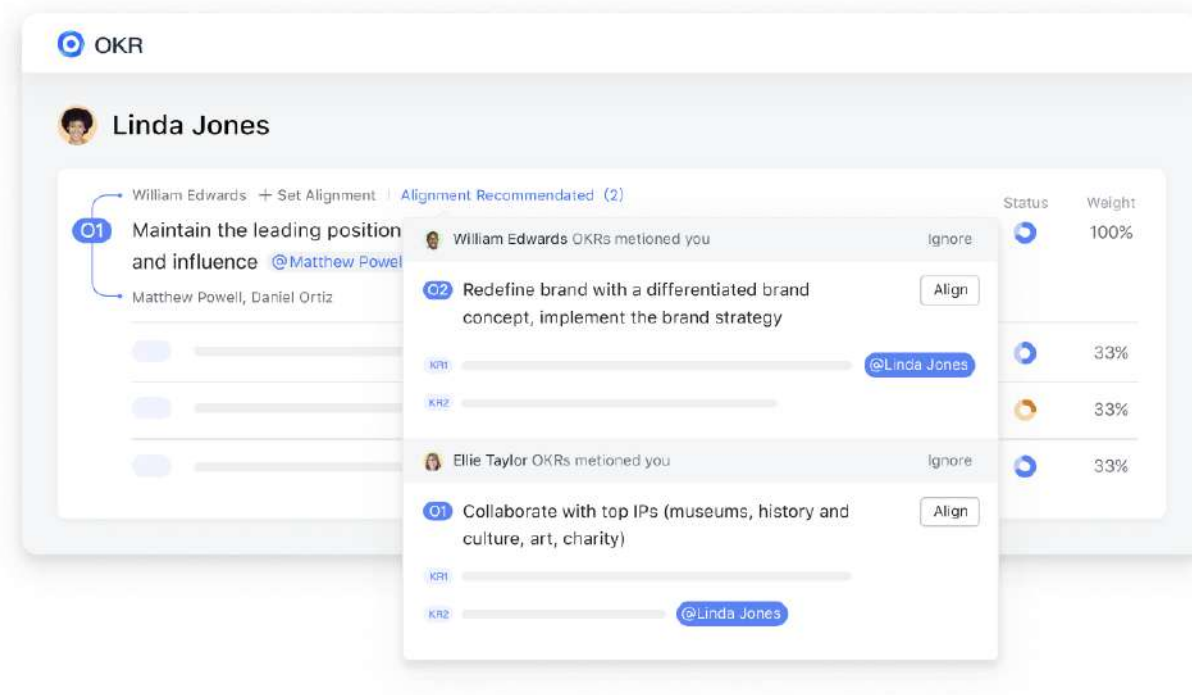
OKR

Linda Jones

William Edwards + Set Alignment | Alignment Recommandated (2)

O1 Maintain the leading position and influence @Matthew Powel

Matthew Powell, Daniel Ortiz

Status Weight

100%

33%

33%

33%

William Edwards OKRs metioned you Ignore

O2 Redefine brand with a differentiated brand concept, implement the brand strategy Align

KR1 @Linda Jones

KR2

Ellie Taylor OKRs metioned you Ignore

O1 Collaborate with top IPs (museums, history and culture, art, charity) Align

KR1

KR2 @Linda Jones